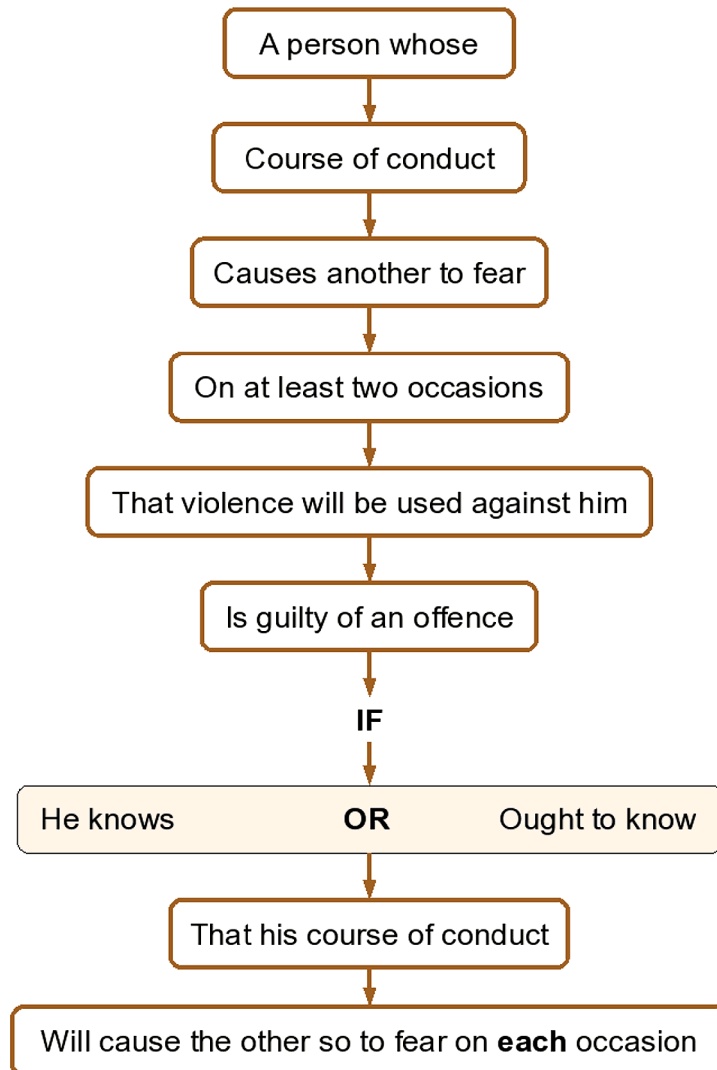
A person whose

Course of conduct

Causes another to fear

On at least two occasions

That violence will be used against him

Is guilty of an offence

IF

He knows OR Ought to know

That his course of conduct

Will cause the other so to fear on each occasion